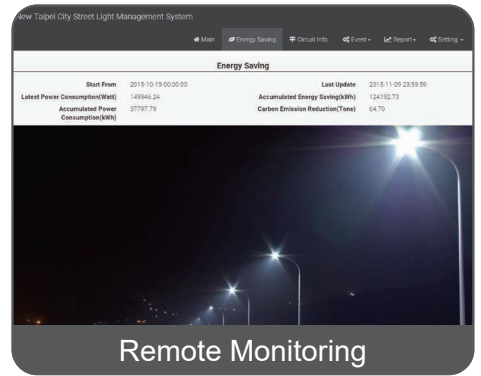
New Taipei City Street Light Management System

Main | Energy Saving | Circuit Info. | Event | Report | Setting

Energy Saving

| | | | |
|---|---|---|---|
| Start From | 2015-10-19 00:00:00 | Last Update | 2015-11-05 23:59:59 |
| Latest Power Consumption(Watt) | 149946.24 | Accumulated Energy Saving(kWh) | 124192.73 |
| Accumulated Power Consumption(kWh) | 37797.79 | Carbon Emission Reduction(Tone) | 64.70 |

Remote Monitoring